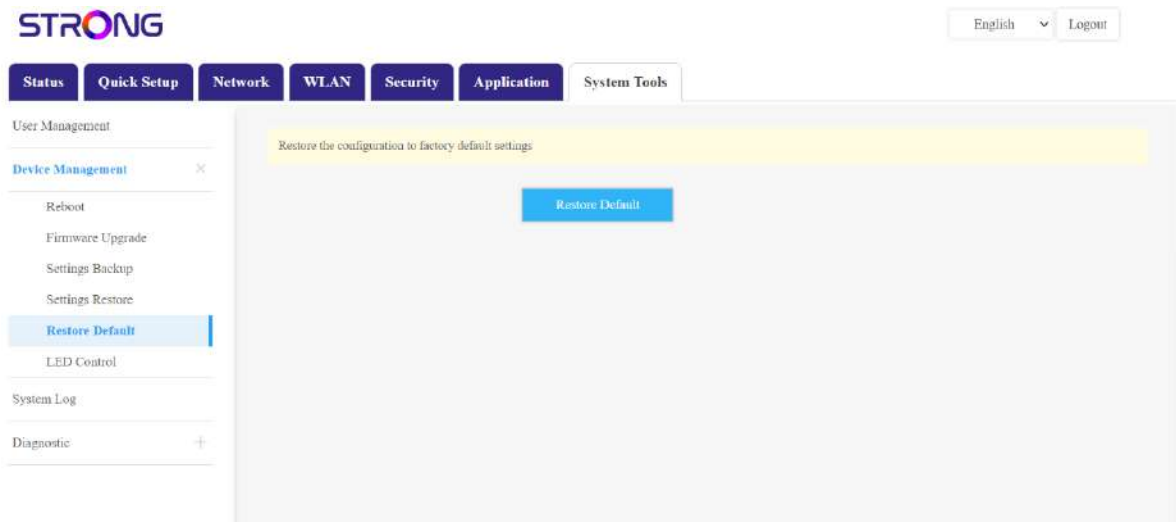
STRONG

English Logout

Status Quick Setup Network WLAN Security Application System Tools

User Management

Device Management

Reboot

Firmware Upgrade

Settings Backup

Settings Restore

Restore Default

LED Control

System Log

Diagnostic

Restore the configuration to factory default settings

Restore Default